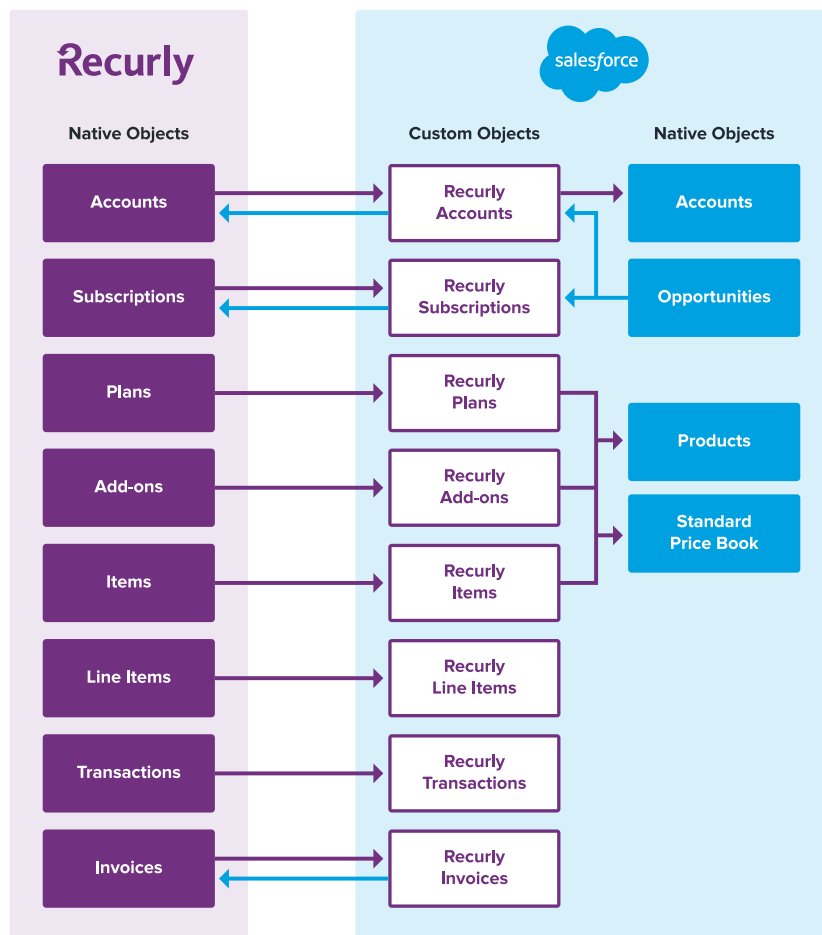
Recurly

Native Objects

Accounts

Subscriptions

Plans

Add-ons

Items

Line Items

Transactions

Invoices

salesforce

Custom Objects

Recurly Accounts

Recurly Subscriptions

Recurly Plans

Recurly Add-ons

Recurly Items

Recurly Line Items

Recurly Transactions

Recurly Invoices

Native Objects

Accounts

Opportunities

Products

Standard Price Book